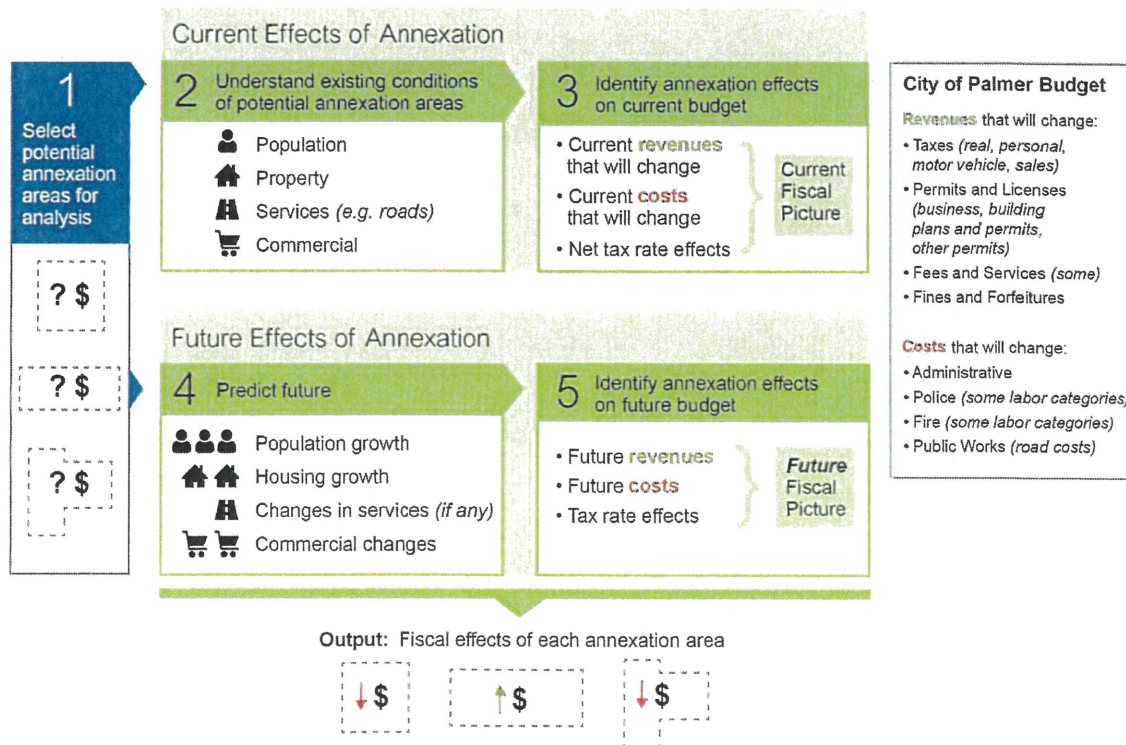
Current Effects of Annexation

1
Select potential annexation areas for analysis

? $

? $

? $

2 Understand existing conditions of potential annexation areas

Population
Property
Services (e.g. roads)
Commercial

3 Identify annexation effects on current budget

• Current revenues that will change
• Current costs that will change
• Net tax rate effects

Current Fiscal Picture

City of Palmer Budget

Revenues that will change:
• Taxes (real, personal, motor vehicle, sales)
• Permits and Licenses (business, building plans and permits, other permits)
• Fees and Services (some)
• Fines and Forfeitures

Costs that will change:
• Administrative
• Police (some labor categories)
• Fire (some labor categories)
• Public Works (road costs)

Future Effects of Annexation

4 Predict future

Population growth
Housing growth
Changes in services (if any)
Commercial changes

5 Identify annexation effects on future budget

• Future revenues
• Future costs
• Tax rate effects

Future Fiscal Picture

Output: Fiscal effects of each annexation area

↓$ ↑$ ↓$